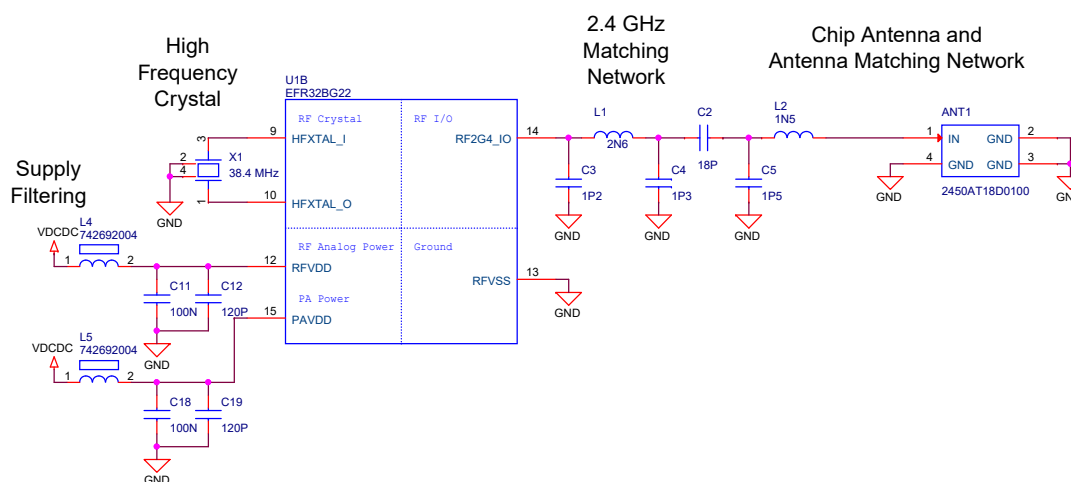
High Frequency Crystal

2.4 GHz Matching Network

Chip Antenna and Antenna Matching Network

Supply Filtering

U1B
EFR32BG22

RF Crystal
RF I/O
RF Analog Power
Ground
PA Power

9 HFXTAL_I
10 HFXTAL_O
12 RFVDD
15 PAVDD
14 RF2G4_IO
13 RFVSS

X1
38.4 MHz
3
2
4
1
GND

VDCDC
L4
742692004
1 2
C11 100N
C12 120P
GND

VDCDC
L5
742692004
1 2
C18 100N
C19 120P
GND

GND

L1 2N6
C2 18P
L2 1N5
C3 1P2
C4 1P3
C5 1P5
GND
GND
GND

ANT1
1 IN GND 2
4 GND GND 3
GND
GN
2450AT18D0100